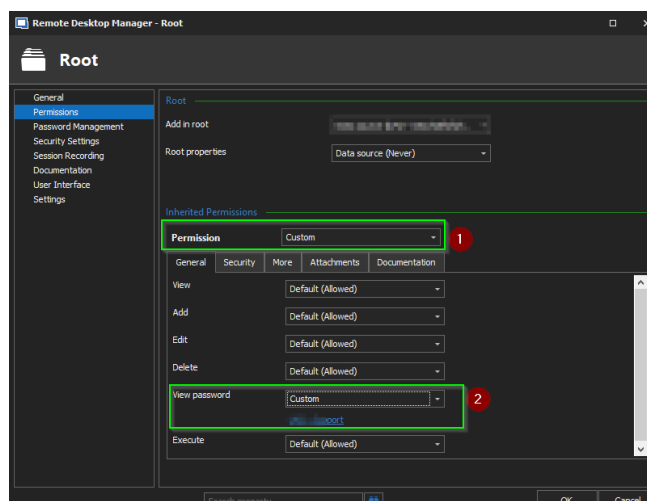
Remote Desktop Manager - Root

Root

General
Permissions
Password Management
Security Settings
Session Recording
Documentation
User Interface
Settings

Root

Add in root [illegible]

Root properties Data source (Never)

Inherited Permissions

Permission Custom

1

General Security More Attachments Documentation

View Default (Allowed)

Add Default (Allowed)

Edit Default (Allowed)

Delete Default (Allowed)

View password Custom

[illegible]port

2

Execute Default (Allowed)

Search property

OK Cancel